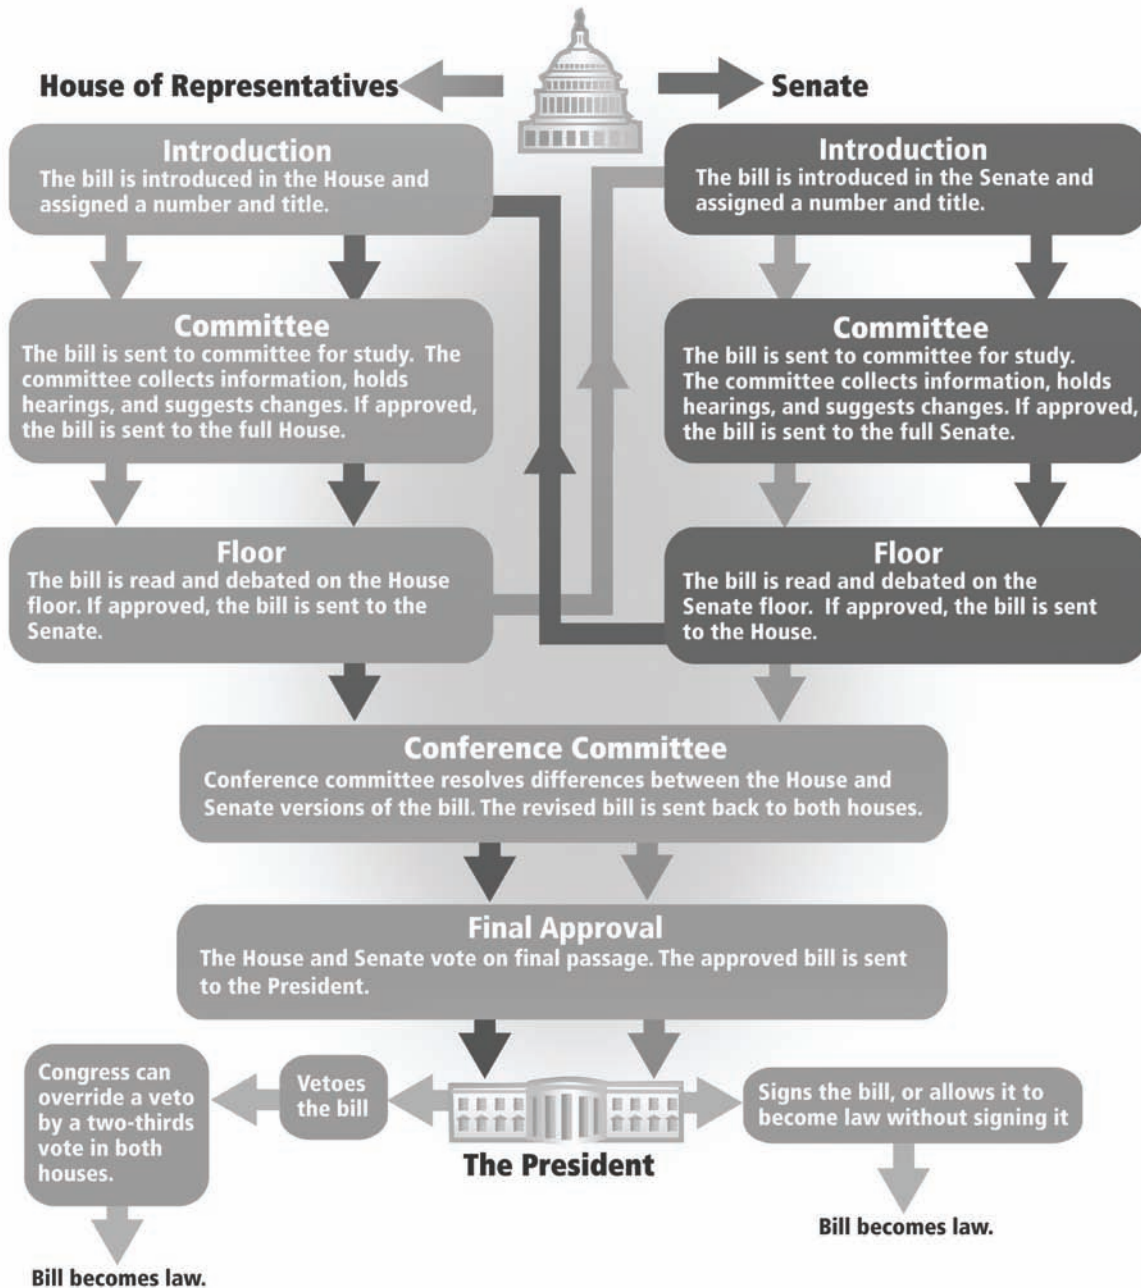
House of Representatives

Senate

Introduction
The bill is introduced in the House and assigned a number and title.

Committee
The bill is sent to committee for study. The committee collects information, holds hearings, and suggests changes. If approved, the bill is sent to the full House.

Floor
The bill is read and debated on the House floor. If approved, the bill is sent to the Senate.

Introduction
The bill is introduced in the Senate and assigned a number and title.

Committee
The bill is sent to committee for study. The committee collects information, holds hearings, and suggests changes. If approved, the bill is sent to the full Senate.

Floor
The bill is read and debated on the Senate floor. If approved, the bill is sent to the House.

Conference Committee
Conference committee resolves differences between the House and Senate versions of the bill. The revised bill is sent back to both houses.

Final Approval
The House and Senate vote on final passage. The approved bill is sent to the President.

Congress can override a veto by a two-thirds vote in both houses.

Bill becomes law.

Vetoes the bill

The President

Signs the bill, or allows it to become law without signing it

Bill becomes law.